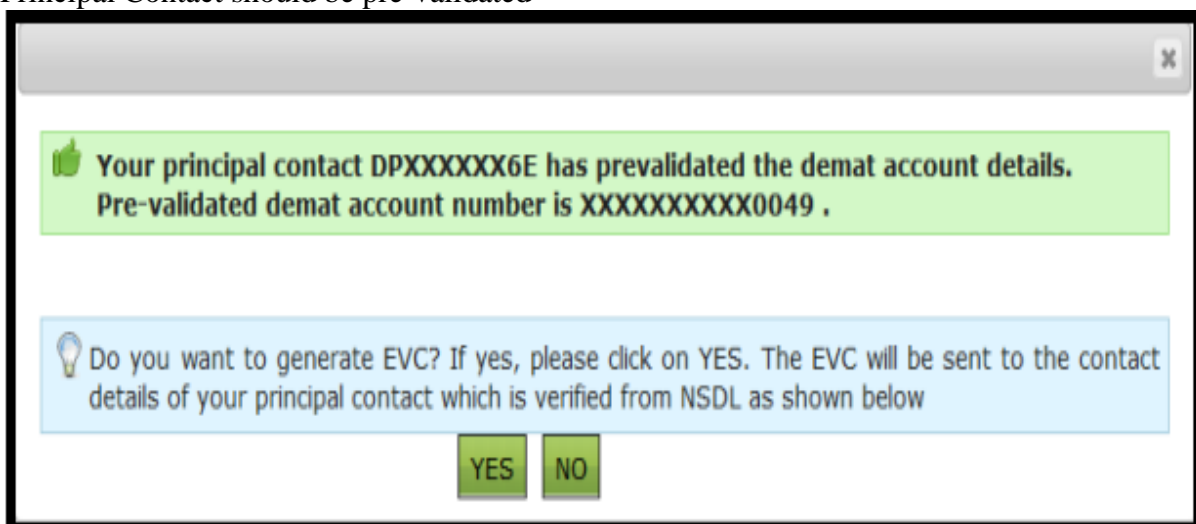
Principal Contact should be pre-validated

x

Your principal contact DPXXXXXX6E has prevalidated the demat account details. Pre-validated demat account number is XXXXXXXXXX0049 .

Do you want to generate EVC? If yes, please click on YES. The EVC will be sent to the contact details of your principal contact which is verified from NSDL as shown below

YES NO